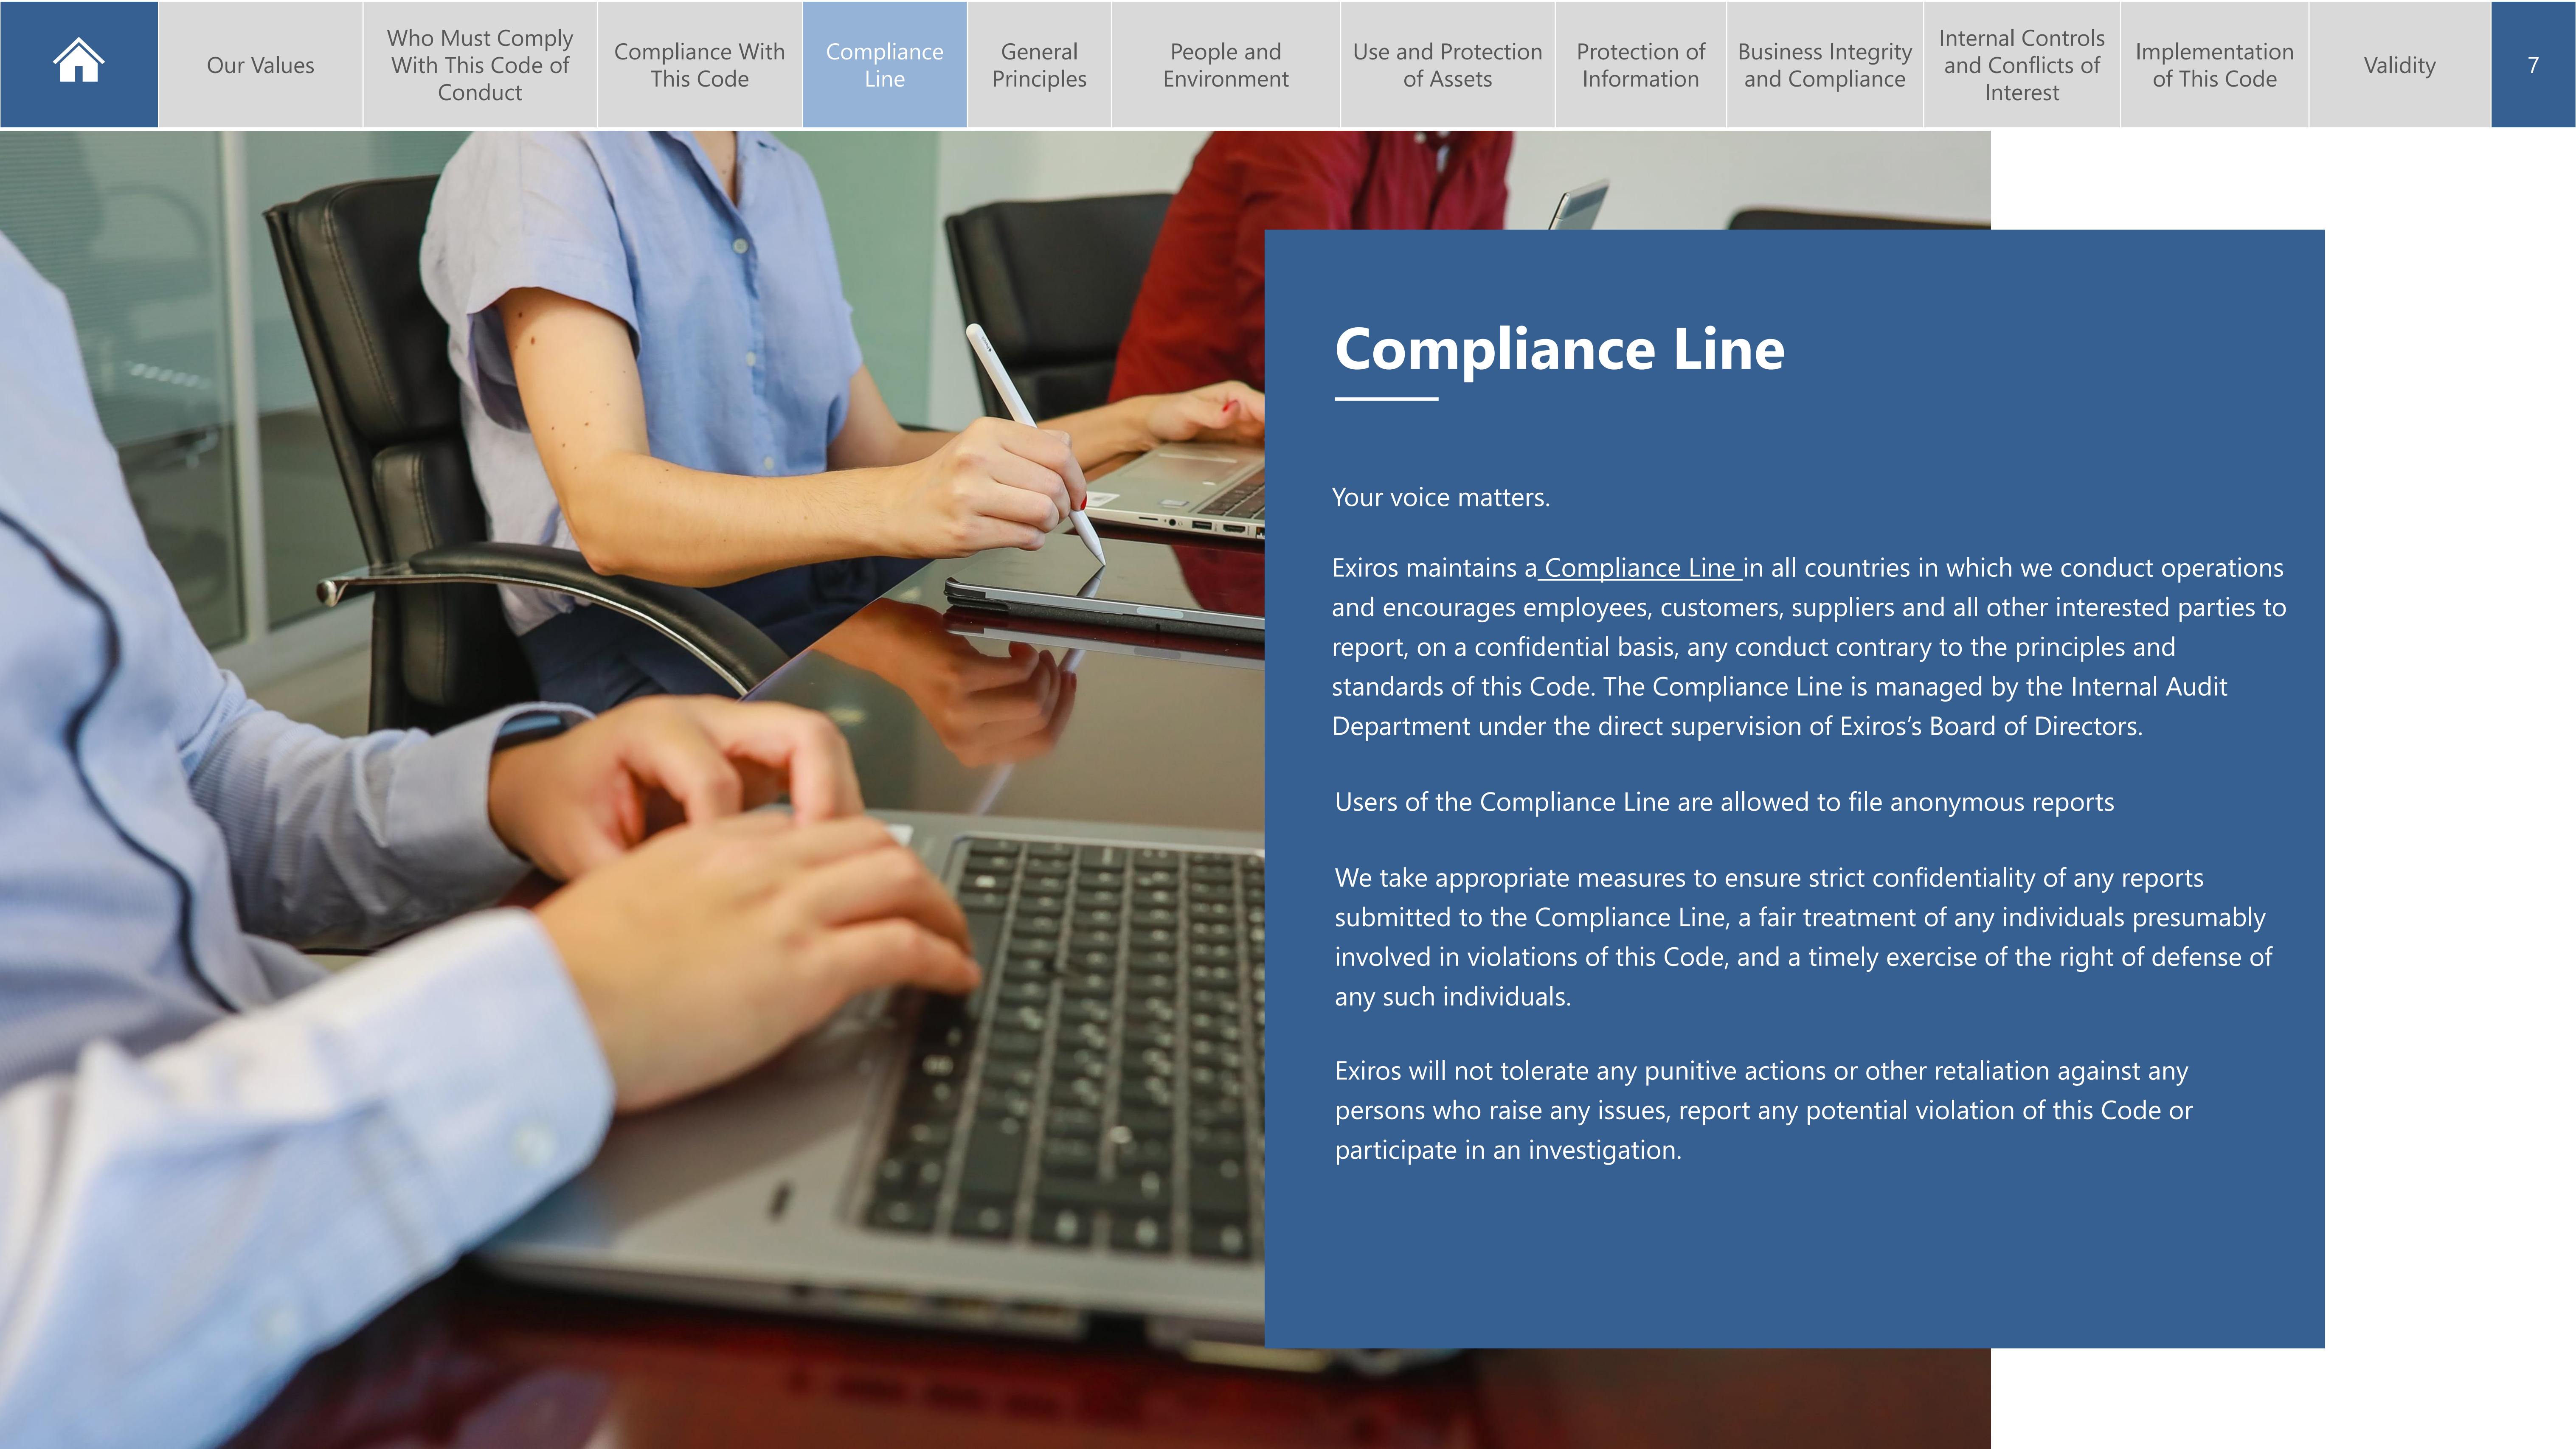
Our Values | Who Must Comply With This Code of Conduct | Compliance With This Code | Compliance Line | General Principles | People and Environment | Use and Protection of Assets | Protection of Information | Business Integrity and Compliance | Internal Controls and Conflicts of Interest | Implementation of This Code | Validity | 7

Compliance Line

Your voice matters.

Exiros maintains a Compliance Line in all countries in which we conduct operations and encourages employees, customers, suppliers and all other interested parties to report, on a confidential basis, any conduct contrary to the principles and standards of this Code. The Compliance Line is managed by the Internal Audit Department under the direct supervision of Exiros's Board of Directors.

Users of the Compliance Line are allowed to file anonymous reports

We take appropriate measures to ensure strict confidentiality of any reports submitted to the Compliance Line, a fair treatment of any individuals presumably involved in violations of this Code, and a timely exercise of the right of defense of any such individuals.

Exiros will not tolerate any punitive actions or other retaliation against any persons who raise any issues, report any potential violation of this Code or participate in an investigation.